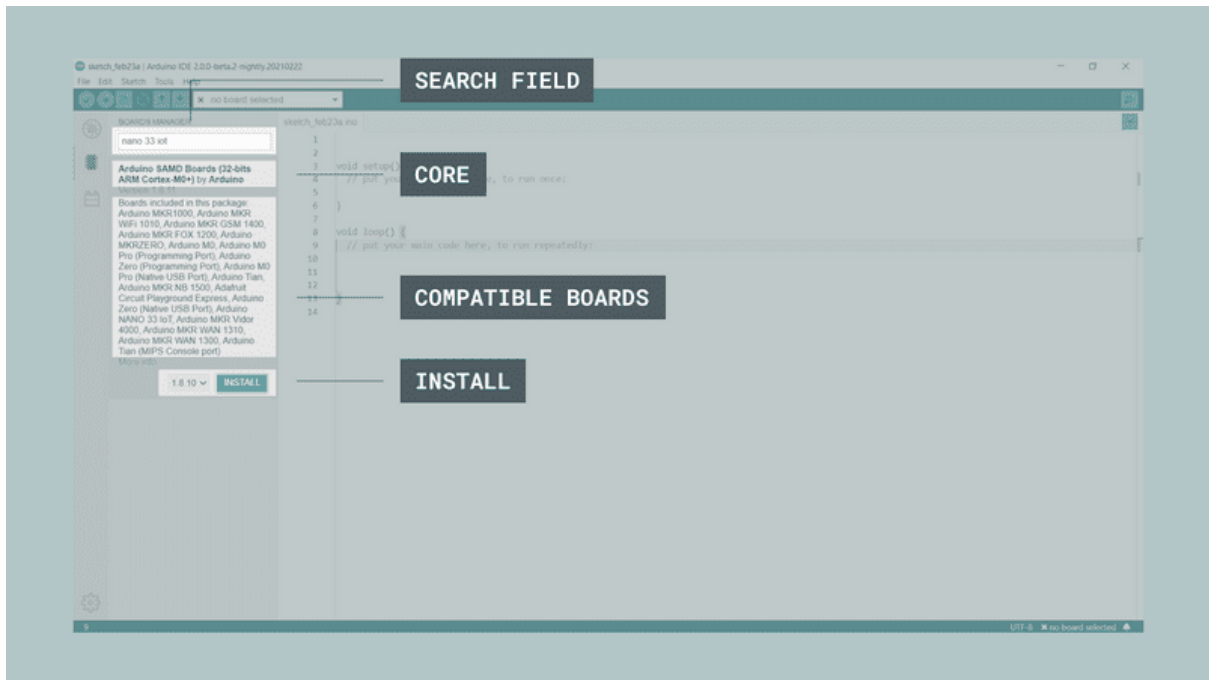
sketch_feb23a | Arduino IDE 2.0.0-beta.2-nightly.20210222

File Edit Sketch Tools Help

no board selected

BOARDS MANAGER

nano 33 iot

Arduino SAMD Boards (32-bits ARM Cortex-M0+) by Arduino
Version 1.8.11

Boards included in this package: Arduino MKR1000, Arduino MKR WiFi 1010, Arduino MKR GSM 1400, Arduino MKR FOX 1200, Arduino MKRZERO, Arduino M0, Arduino M0 Pro (Programming Port), Arduino Zero (Programming Port), Arduino M0 Pro (Native USB Port), Arduino Tian, Arduino MKR NB 1500, Adafruit Circuit Playground Express, Arduino Zero (Native USB Port), Arduino NANO 33 IoT, Arduino MKR Vidor 4000, Arduino MKR WAN 1310, Arduino MKR WAN 1300, Arduino Tian (MIPS Console port)
More info

1.8.10 INSTALL

sketch_feb23a.ino

1
2
3 void setup() {
4 // put your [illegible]e, to run once:
5
6 }
7
8 void loop() {
9 // put your main code here, to run repeatedly:
10
11
12
13 }
14

SEARCH FIELD

CORE

COMPATIBLE BOARDS

INSTALL

UTF-8 no board selected